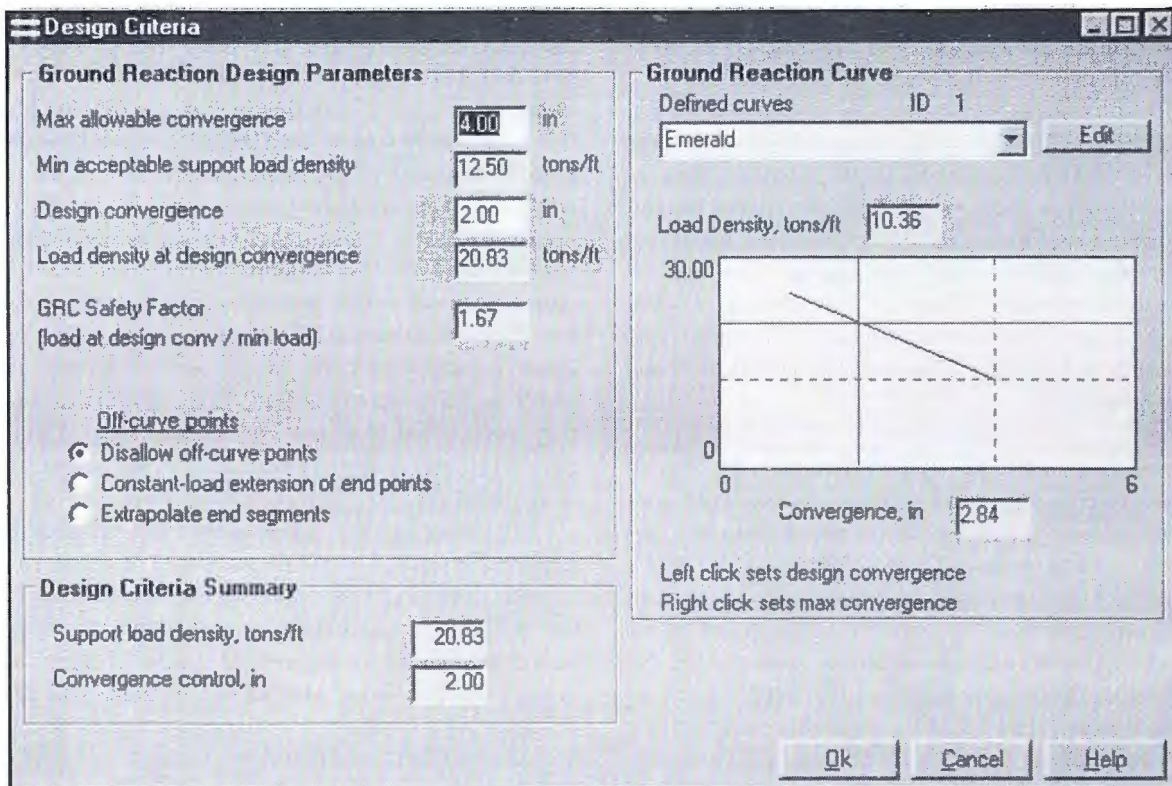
Design Criteria

Ground Reaction Design Parameters

Max allowable convergence 4.00 in

Min acceptable support load density 12.50 tons/ft

Design convergence 2.00 in

Load density at design convergence 20.83 tons/ft

GRC Safety Factor (load at design conv / min load) 1.67

Off-curve points
Disallow off-curve points
Constant-load extension of end points
Extrapolate end segments

Ground Reaction Curve

Defined curves ID 1

Emerald

Edit

Load Density, tons/ft 10.36

30.00

0

0

6

Convergence, in 2.84

Left click sets design convergence
Right click sets max convergence

Design Criteria Summary

Support load density, tons/ft 20.83

Convergence control, in 2.00

Ok Cancel Help